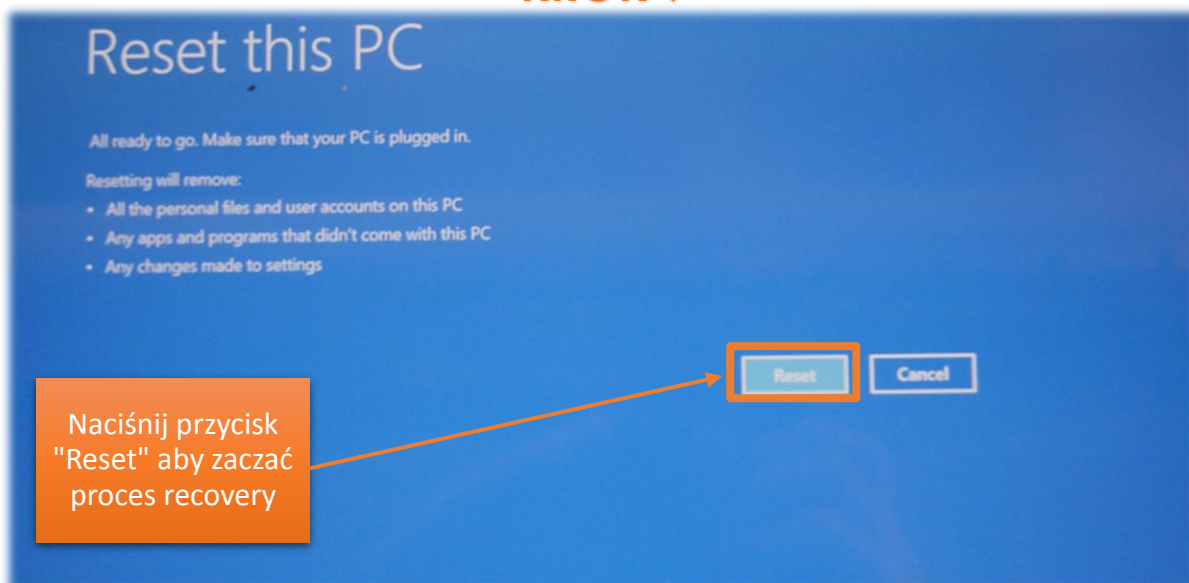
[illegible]

Reset this PC

All ready to go. Make sure that your PC is plugged in.

Resetting will remove:
• All the personal files and user accounts on this PC
• Any apps and programs that didn't come with this PC
• Any changes made to settings

Reset
Cancel

Naciśnij przycisk "Reset" aby zaczać proces recovery